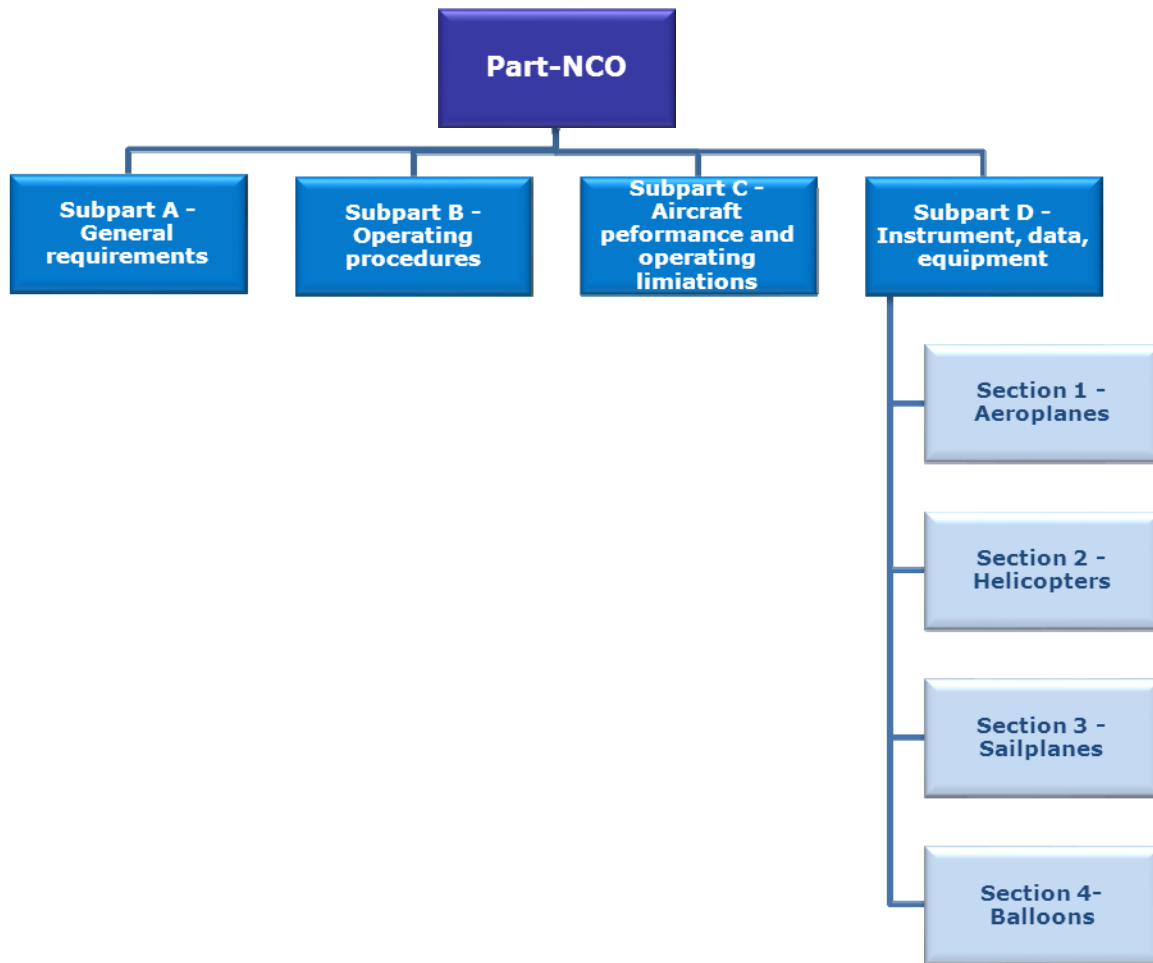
Part-NCO

Subpart A - General requirements

Subpart B - Operating procedures

Subpart C - Aircraft peformance and operating limiations

Subpart D - Instrument, data, equipment

Section 1 - Aeroplanes

Section 2 - Helicopters

Section 3 - Sailplanes

Section 4- Balloons